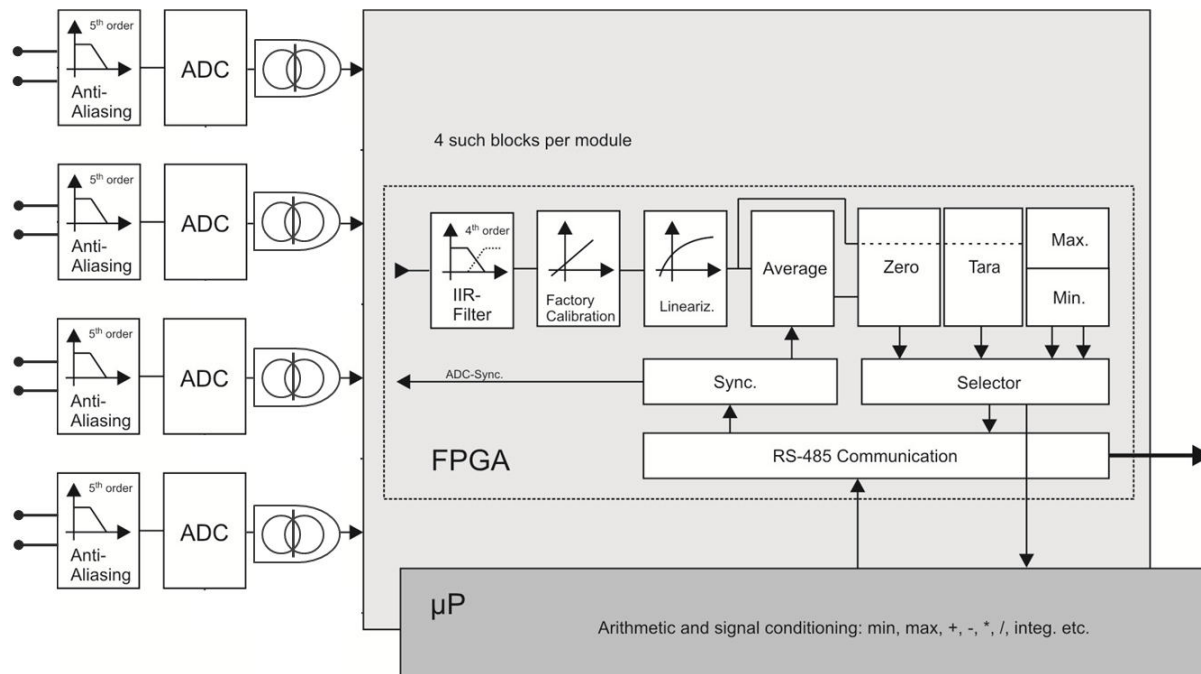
5$^{th}$ order
Anti-Aliasing
ADC

5$^{th}$ order
Anti-Aliasing
ADC

5$^{th}$ order
Anti-Aliasing
ADC

5$^{th}$ order
Anti-Aliasing
ADC

4 such blocks per module

4$^{th}$ order
IIR-Filter
Factory Calibration
Linear­iz.
Average
Zero
Tara
Max.
Min.
ADC-Sync.
Sync.
Selector
RS-485 Communication
FPGA

µP
Arithmetic and signal conditioning: min, max, +, -, *, /, integ. etc.